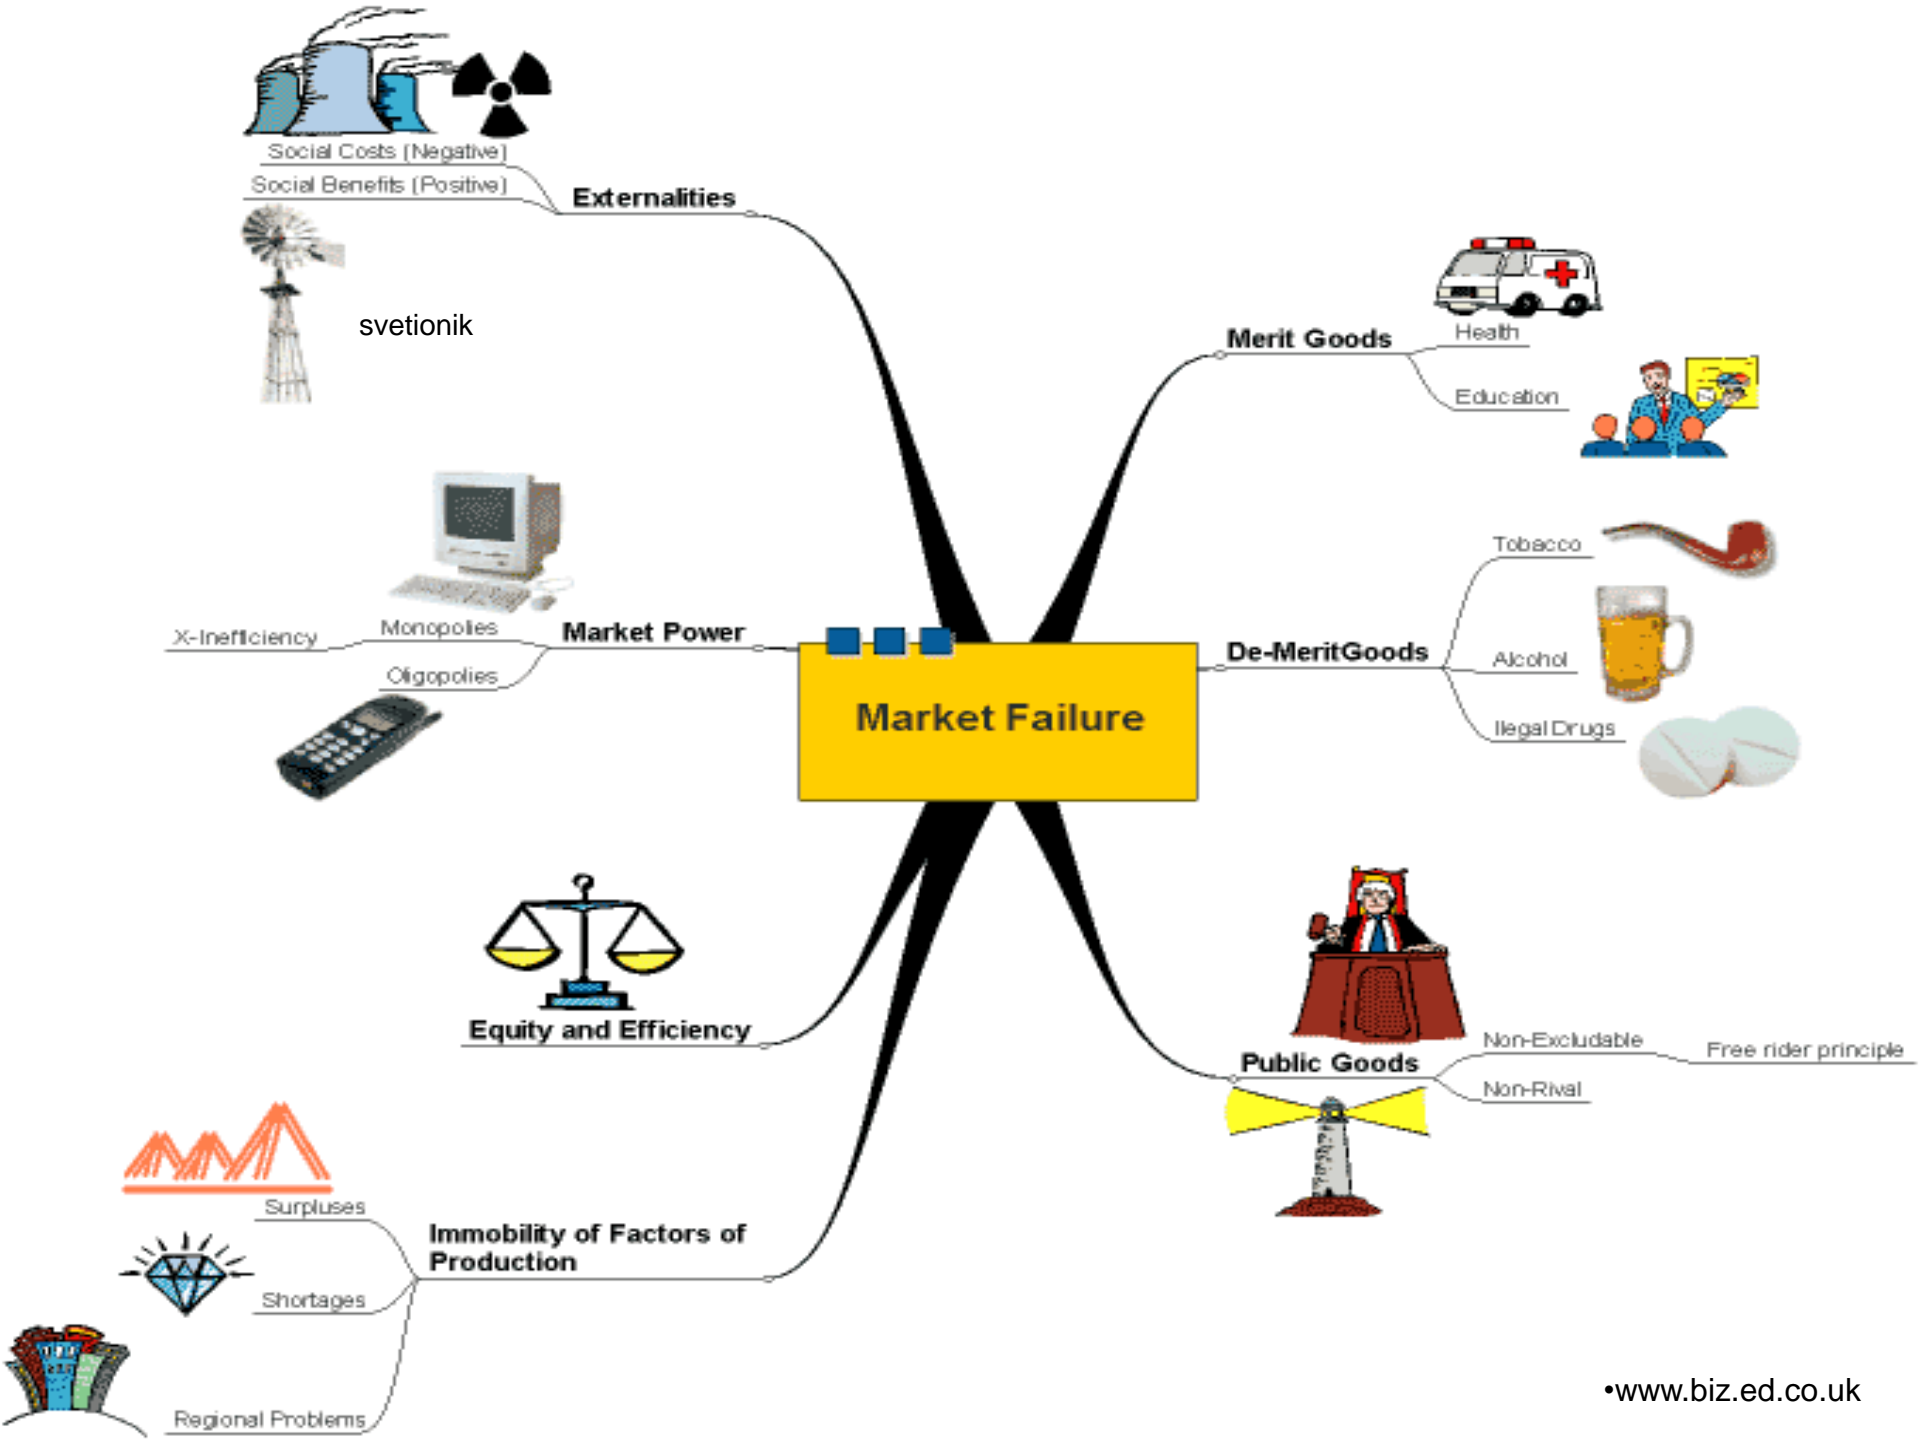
Social Costs (Negative)
Social Benefits (Positive)
Externalities
svetionik

Merit Goods
Health
Education

X-Inefficiency
Monopolies
Market Power
Oligopolies

Market Failure

De-MeritGoods
Tobacco
Alcohol
llegal Drugs

Equity and Efficiency

Public Goods
Non-Excludable
Free rider principle
Non-Rival

Surpluses
Shortages
Regional Problems
Immobility of Factors of Production

•www.biz.ed.co.uk